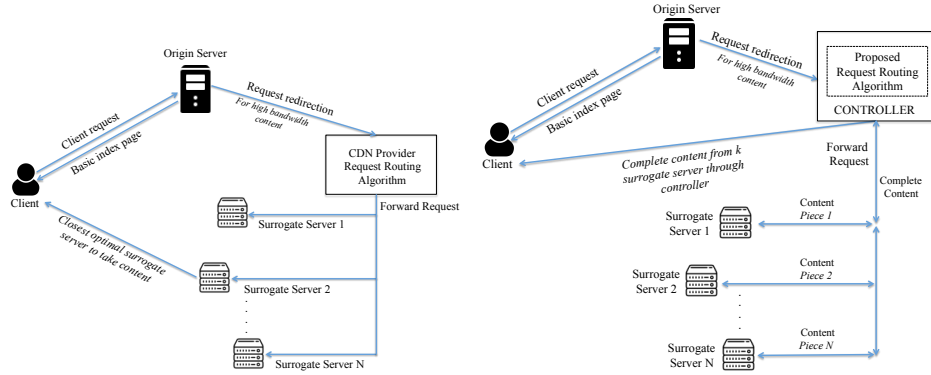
Origin Server

Request redirection
For high bandwidth content

Client request
Basic index page

CDN Provider Request Routing Algorithm

Client

Forward Request

Closest optimal surrogate server to take content

Surrogate Server 1

Surrogate Server 2

.
.
.

Surrogate Server N

Origin Server

Request redirection
For high bandwidth content

Proposed Request Routing Algorithm

CONTROLLER

Client request
Basic index page

Client

Complete content from k surrogate server through controller

Forward Request

Complete Content

Content
Piece 1

Surrogate Server 1

Content
Piece 2

Surrogate Server 2

.
.
.

Content
Piece N

Surrogate Server N